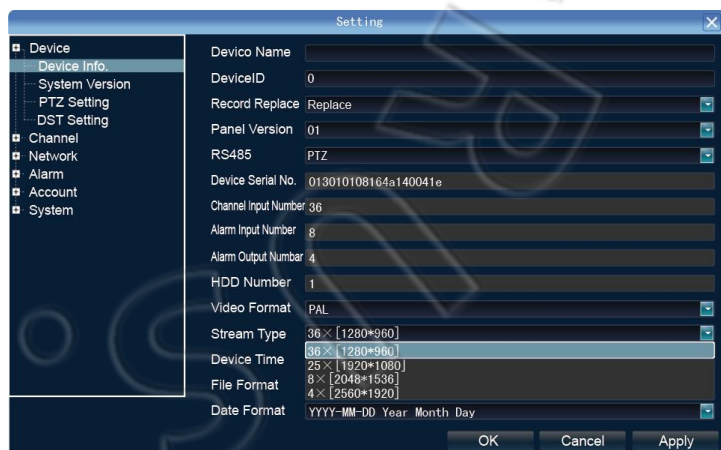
Setting

Device
Device Info.
System Version
PTZ Setting
DST Setting
Channel
Network
Alarm
Account
System

Devico Name
DeviceID 0
Record Replace Replace
Panel Version 01
RS485 PTZ
Device Serial No. 013010108164a140041e
Channel Input Number 36
Alarm Input Number 8
Alarm Output Numbar 4
HDD Number 1
Video Format PAL
Stream Type 36×[1280*960]
Device Time
File Format
Date Format YYYY-MM-DD Year Month Day

36×[1280*960]
25×[1920*1080]
8×[2048*1536]
4×[2560*1920]

OK Cancel Apply